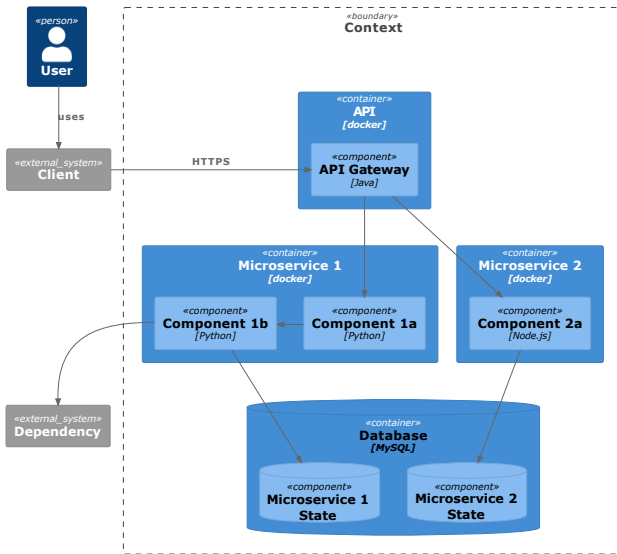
«person»
User

uses

«external_system»
Client

HTTPS

«boundary»
Context

«container»
API
[docker]

«component»
API Gateway
[Java]

«container»
Microservice 1
[docker]

«component»
Component 1b
[Python]

«component»
Component 1a
[Python]

«container»
Microservice 2
[docker]

«component»
Component 2a
[Node.js]

«external_system»
Dependency

«container»
Database
[MySQL]

«component»
Microservice 1 State

«component»
Microservice 2 State